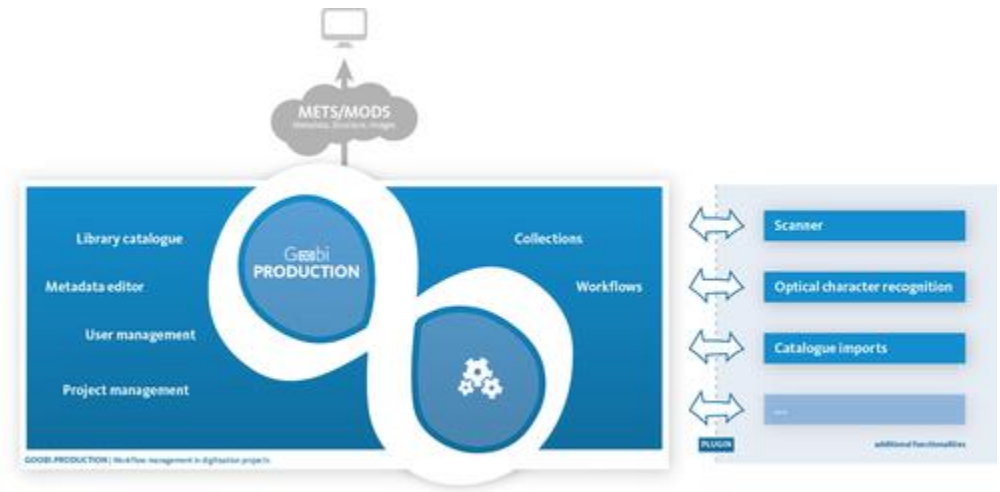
METS/MODS
Metadata, Structure, Images

Library catalogue

Metadata editor

User management

Project management

Goobi
PRODUCTION

Collections

Workflows

GOOBI.PRODUCTION | Workflow management in digitisation projects

Scanner

Optical character recognition

Catalogue imports

...

PLUGIN

additional functionalities